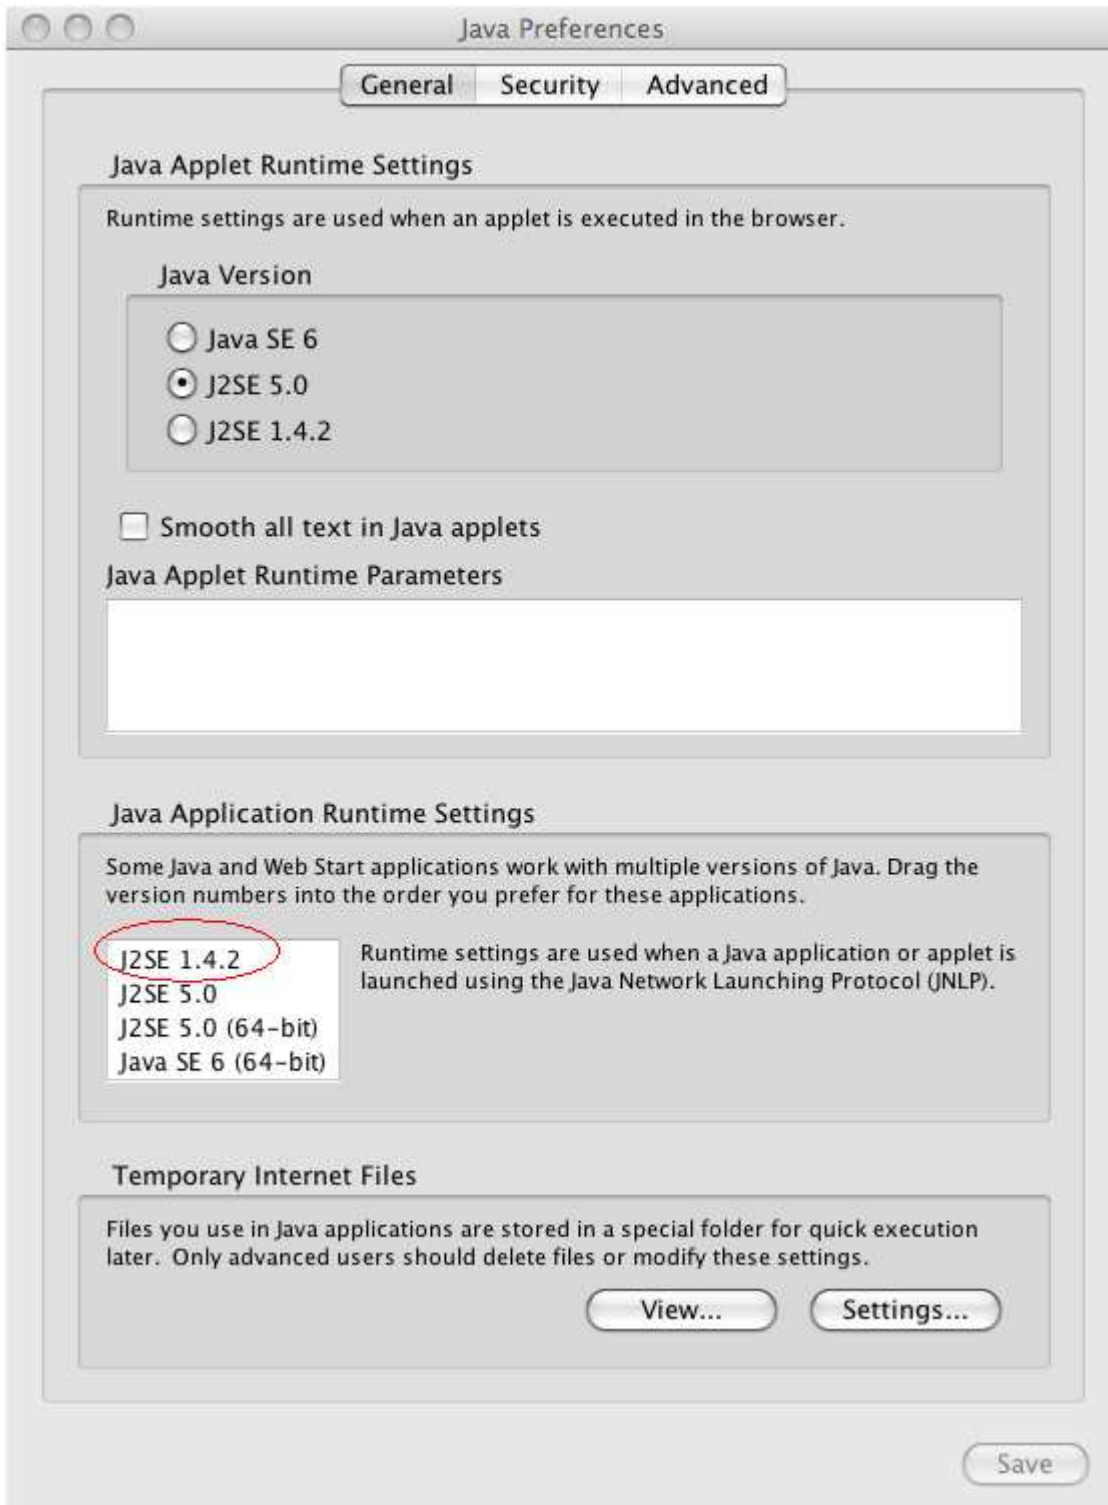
Java Preferences

General | Security | Advanced

Java Applet Runtime Settings

Runtime settings are used when an applet is executed in the browser.

Java Version

Java SE 6
J2SE 5.0
J2SE 1.4.2

Smooth all text in Java applets

Java Applet Runtime Parameters

Java Application Runtime Settings

Some Java and Web Start applications work with multiple versions of Java. Drag the version numbers into the order you prefer for these applications.

J2SE 1.4.2
J2SE 5.0
J2SE 5.0 (64-bit)
Java SE 6 (64-bit)

Runtime settings are used when a Java application or applet is launched using the Java Network Launching Protocol (JNLP).

Temporary Internet Files

Files you use in Java applications are stored in a special folder for quick execution later. Only advanced users should delete files or modify these settings.

View...
Settings...

Save